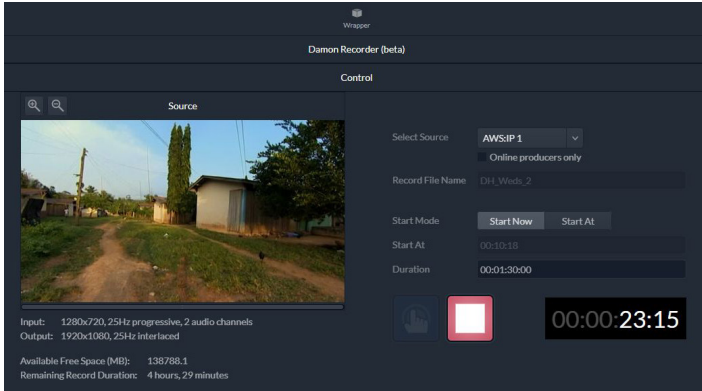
Wrapper

Damon Recorder (beta)

Control

Source

Input: 1280x720, 25Hz progressive, 2 audio channels
Output: 1920x1080, 25Hz interlaced

Available Free Space (MB): 138788.1
Remaining Record Duration: 4 hours, 29 minutes

Select Source AWS:IP 1
Online producers only

Record File Name DH_Weds_2

Start Mode Start Now Start At

Start At 00:10:18

Duration 00:01:30:00

00:00:23:15